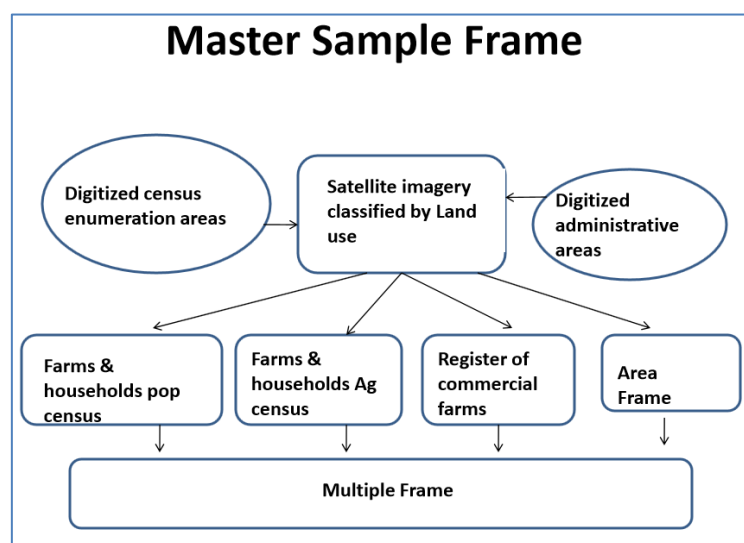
Master Sample Frame

Digitized census enumeration areas

Satellite imagery classified by Land use

Digitized administrative areas

Farms & households pop census

Farms & households Ag census

Register of commercial farms

Area Frame

Multiple Frame